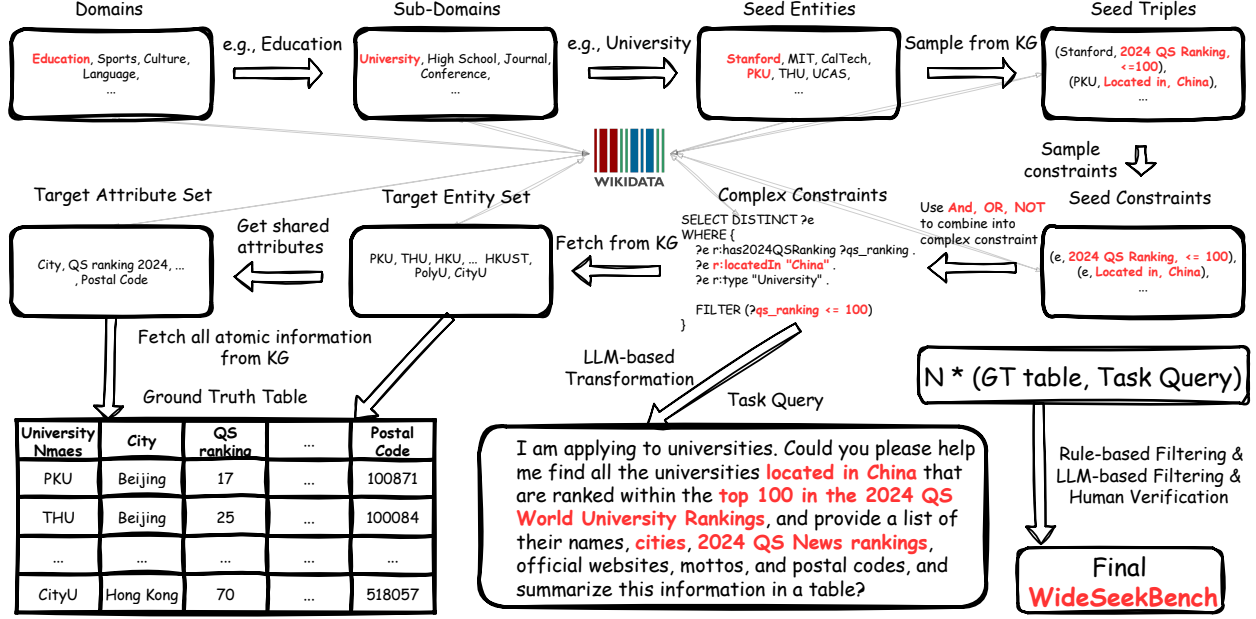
Domains

Education, Sports, Culture, Language, ...

e.g., Education

Sub-Domains

University, High School, Journal, Conference, ...

e.g., University

Seed Entities

Stanford, MIT, CalTech, PKU, THU, UCAS, ...

Sample from KG

Seed Triples

(Stanford, 2024 QS Ranking, <=100), (PKU, Located in, China), ...

Sample constraints

Seed Constraints

(e, 2024 QS Ranking, <= 100), (e, Located in, China), ...

Use And, OR, NOT to combine into complex constraint

WIKIDATA

Complex Constraints

SELECT DISTINCT ?e
WHERE {
?e r:has2024QSRanking ?qs_ranking .
?e r:locatedIn "China" .
?e r:type "University" .

FILTER (?qs_ranking <= 100)
}

Target Entity Set

PKU, THU, HKU, ... HKUST, PolyU, CityU

Fetch from KG

Target Attribute Set

City, QS ranking 2024, ... , Postal Code

Get shared attributes

Fetch all atomic information from KG

Ground Truth Table

| University Nmaes | City | QS ranking | ... | Postal Code |
|---|---|---|---|---|
| PKU | Beijing | 17 | ... | 100871 |
| THU | Beijing | 25 | ... | 100084 |
| ... | ... | ... | ... | ... |
| CityU | Hong Kong | 70 | ... | 518057 |

LLM-based Transformation

Task Query

I am applying to universities. Could you please help me find all the universities located in China that are ranked within the top 100 in the 2024 QS World University Rankings, and provide a list of their names, cities, 2024 QS News rankings, official websites, mottos, and postal codes, and summarize this information in a table?

N * (GT table, Task Query)

Rule-based Filtering & LLM-based Filtering & Human Verification

Final
WideSeekBench